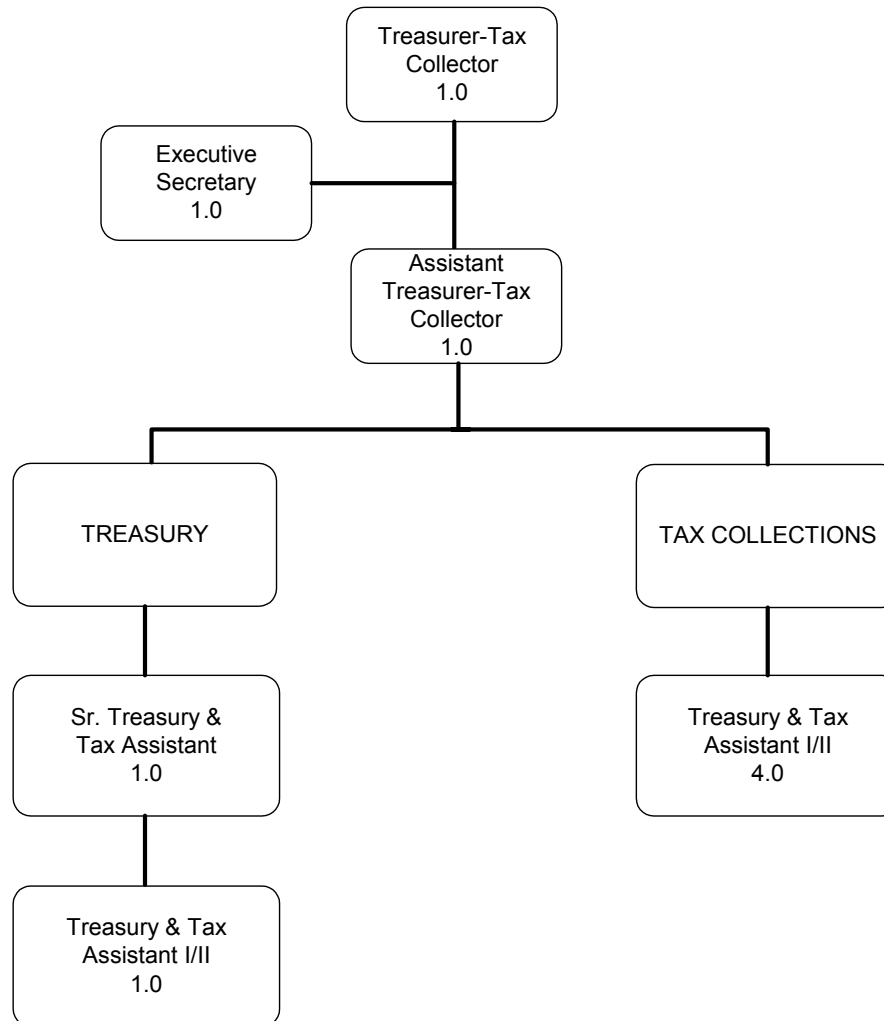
Treasurer-Tax Collector
1.0

Executive Secretary
1.0

Assistant Treasurer-Tax Collector
1.0

TREASURY

TAX COLLECTIONS

Sr. Treasury & Tax Assistant
1.0

Treasury & Tax Assistant I/II
4.0

Treasury & Tax Assistant I/II
1.0